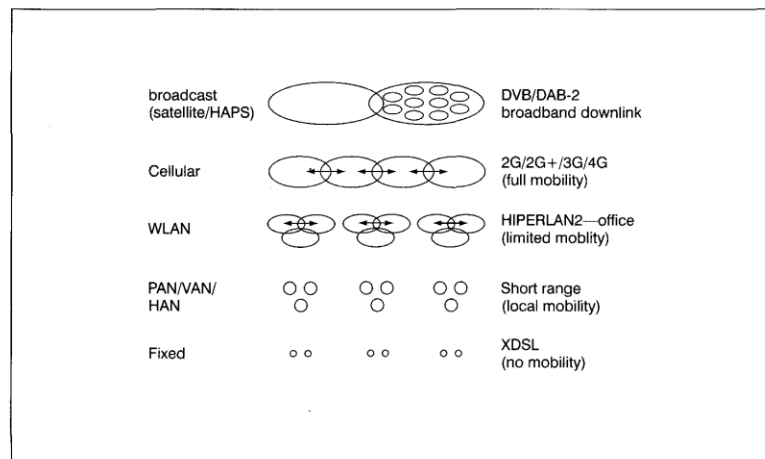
broadcast (satellite/HAPS)

DVB/DAB-2 broadband downlink

Cellular

2G/2G+/3G/4G (full mobility)

WLAN

HIPERLAN2—office (limited moblity)

PAN/VAN/ HAN

Short range (local mobility)

Fixed

XDSL (no mobility)